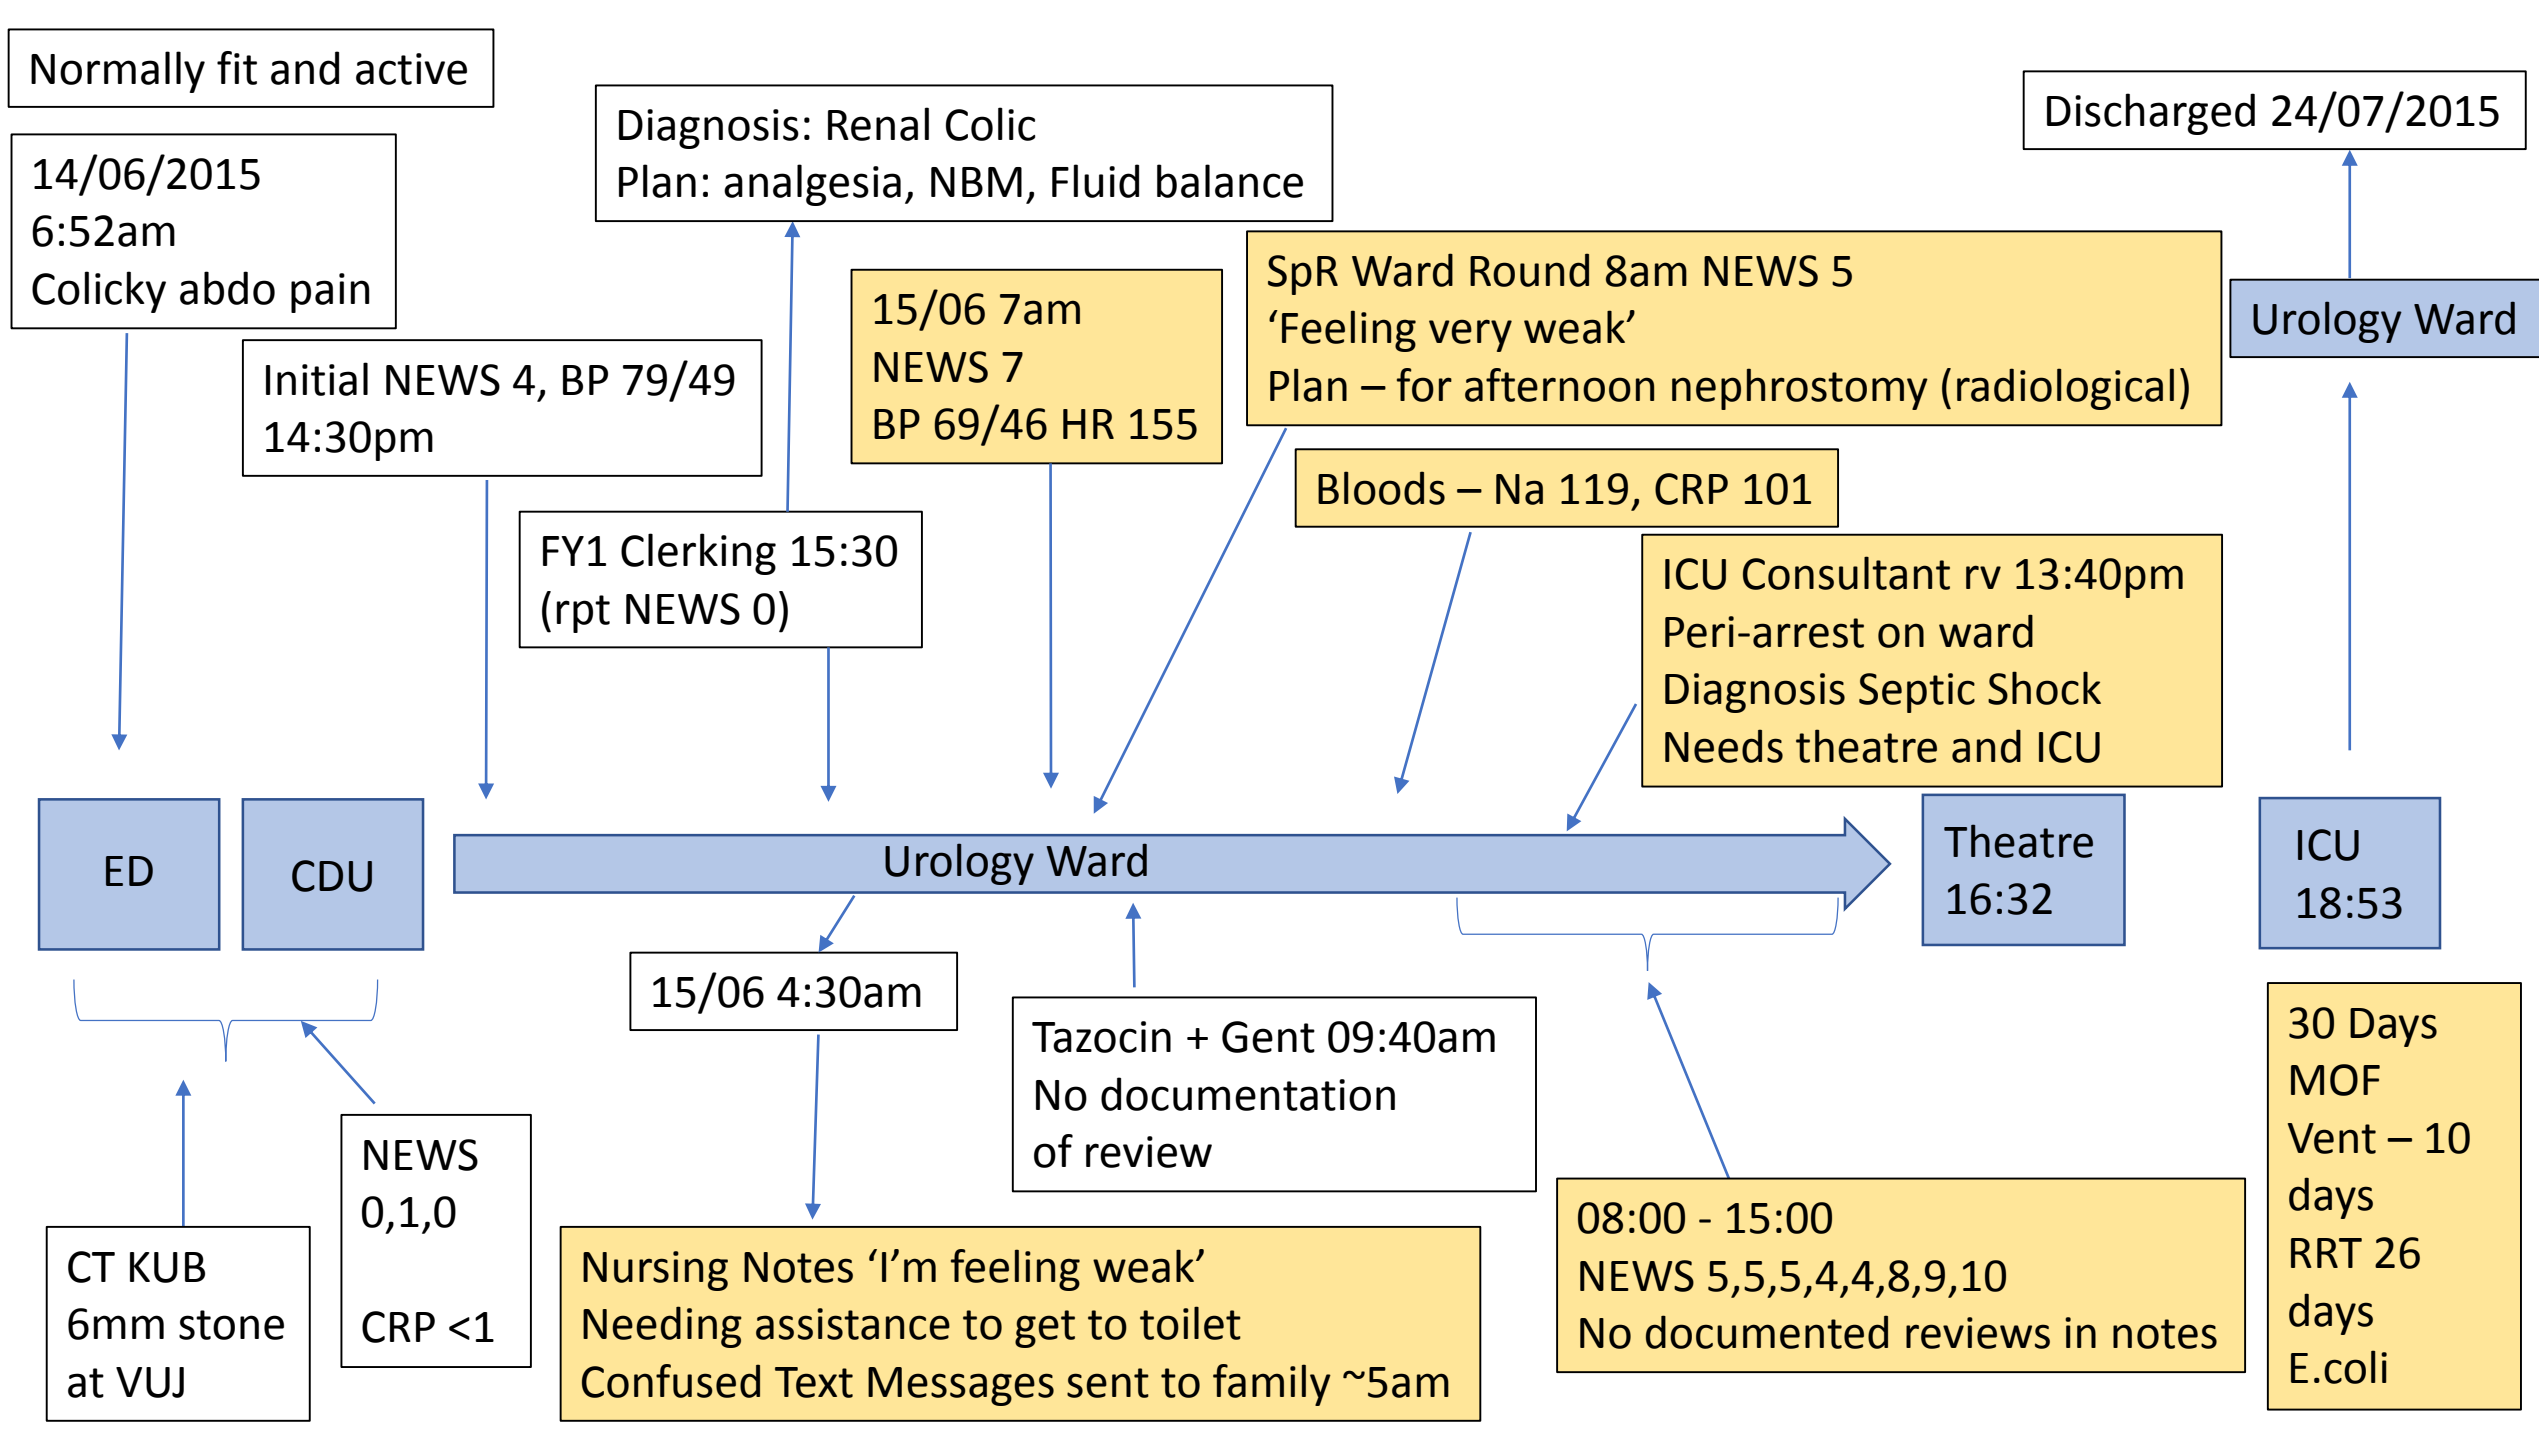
Normally fit and active

14/06/2015
6:52am
Colicky abdo pain

Initial NEWS 4, BP 79/49
14:30pm

Diagnosis: Renal Colic
Plan: analgesia, NBM, Fluid balance

FY1 Clerking 15:30
(rpt NEWS 0)

15/06 7am
NEWS 7
BP 69/46 HR 155

SpR Ward Round 8am NEWS 5
'Feeling very weak'
Plan – for afternoon nephrostomy (radiological)

Bloods – Na 119, CRP 101

ICU Consultant rv 13:40pm
Peri-arrest on ward
Diagnosis Septic Shock
Needs theatre and ICU

Discharged 24/07/2015

Urology Ward

ED

CDU

Urology Ward

Theatre
16:32

ICU
18:53

15/06 4:30am

Tazocin + Gent 09:40am
No documentation
of review

CT KUB
6mm stone
at VUJ

NEWS
0,1,0

CRP <1

Nursing Notes 'I'm feeling weak'
Needing assistance to get to toilet
Confused Text Messages sent to family ~5am

08:00 - 15:00
NEWS 5,5,5,4,4,8,9,10
No documented reviews in notes

30 Days
MOF
Vent – 10
days
RRT 26
days
E.coli